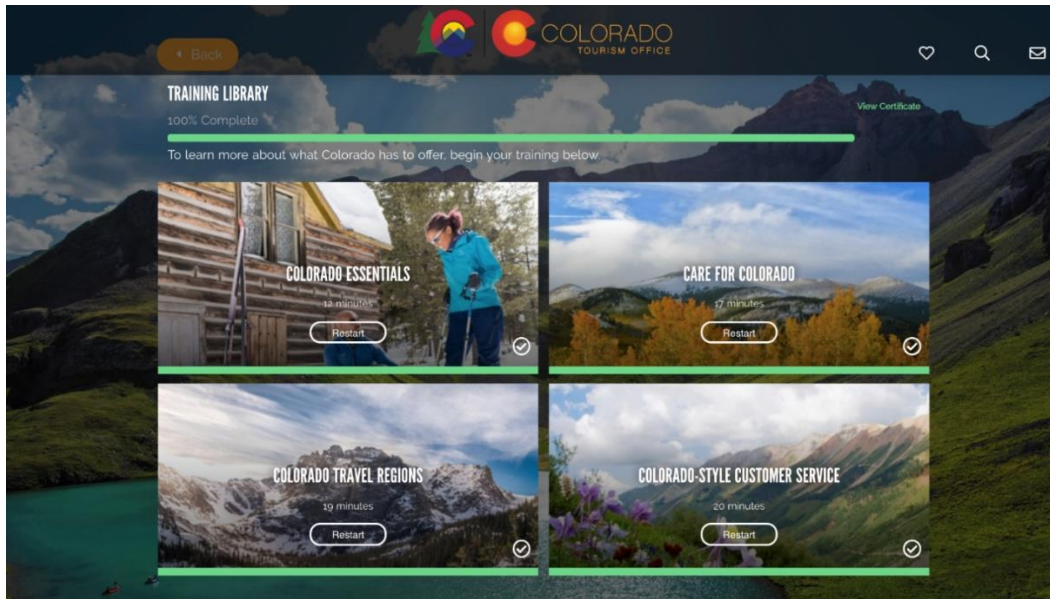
Back

COLORADO
TOURISM OFFICE

TRAINING LIBRARY

100% Complete

View Certificate

To learn more about what Colorado has to offer, begin your training below

COLORADO ESSENTIALS
12 minutes
Restart

CARE FOR COLORADO
17 minutes
Restart

COLORADO TRAVEL REGIONS
19 minutes
Restart

COLORADO-STYLE CUSTOMER SERVICE
20 minutes
Restart